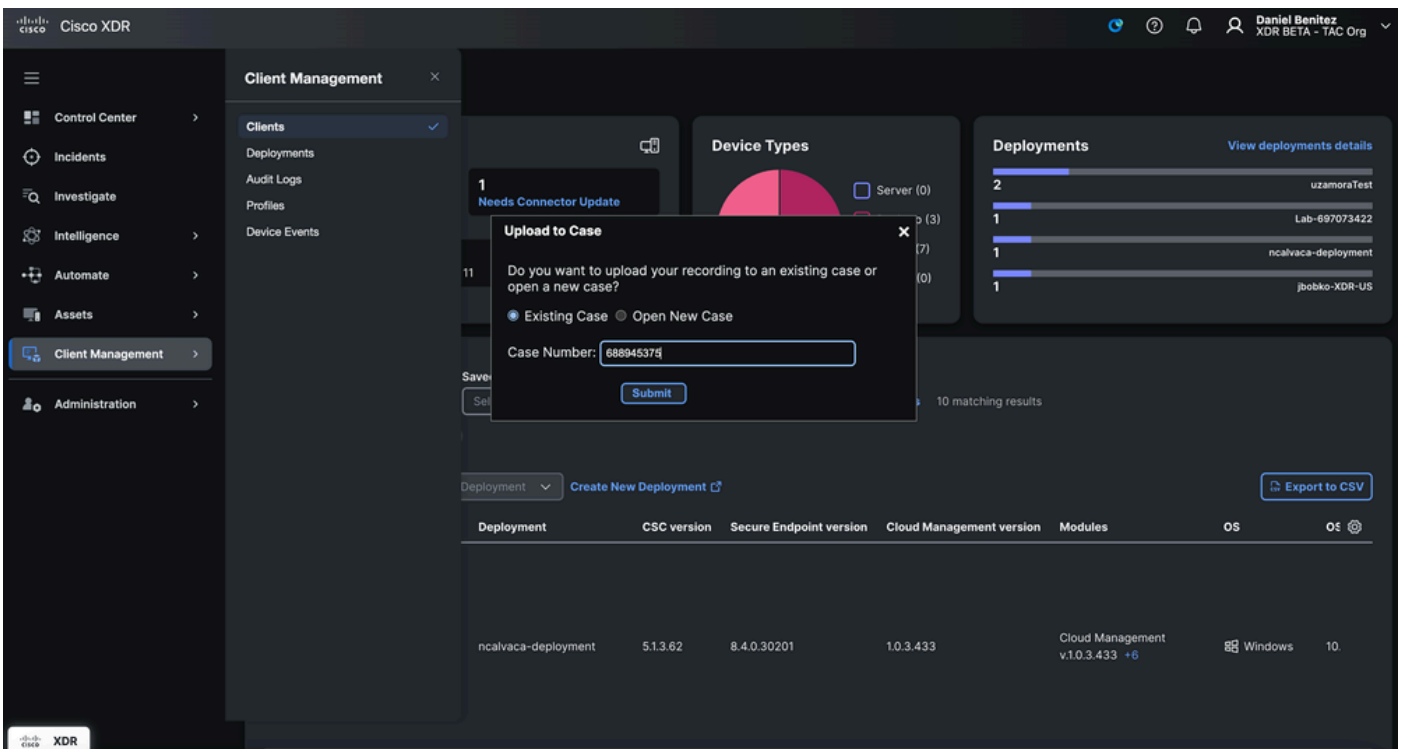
cisco Cisco XDR

Daniel Benitez
XDR BETA - TAC Org

Control Center
Incidents
Investigate
Intelligence
Automate
Assets
Client Management
Administration

Client Management
Clients
Deployments
Audit Logs
Profiles
Device Events

1
Needs Connector Update

11

Device Types
Server (0)
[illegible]p (3)
(7)
(0)

Deployments
View deployments details
2 uzamoraTest
1 Lab-697073422
1 ncalvaca-deployment
1 jbobko-XDR-US

Upload to Case
Do you want to upload your recording to an existing case or open a new case?
Existing Case Open New Case
Case Number: 688945375
Submit

Save
Sel

10 matching results

Deployment
Create New Deployment
Export to CSV

| Deployment | CSC version | Secure Endpoint version | Cloud Management version | Modules | OS | OS |
|---|---|---|---|---|---|---|
| ncalvaca-deployment | 5.1.3.62 | 8.4.0.30201 | 1.0.3.433 | Cloud Management v.1.0.3.433 +6 | Windows | 10. |

cisco XDR